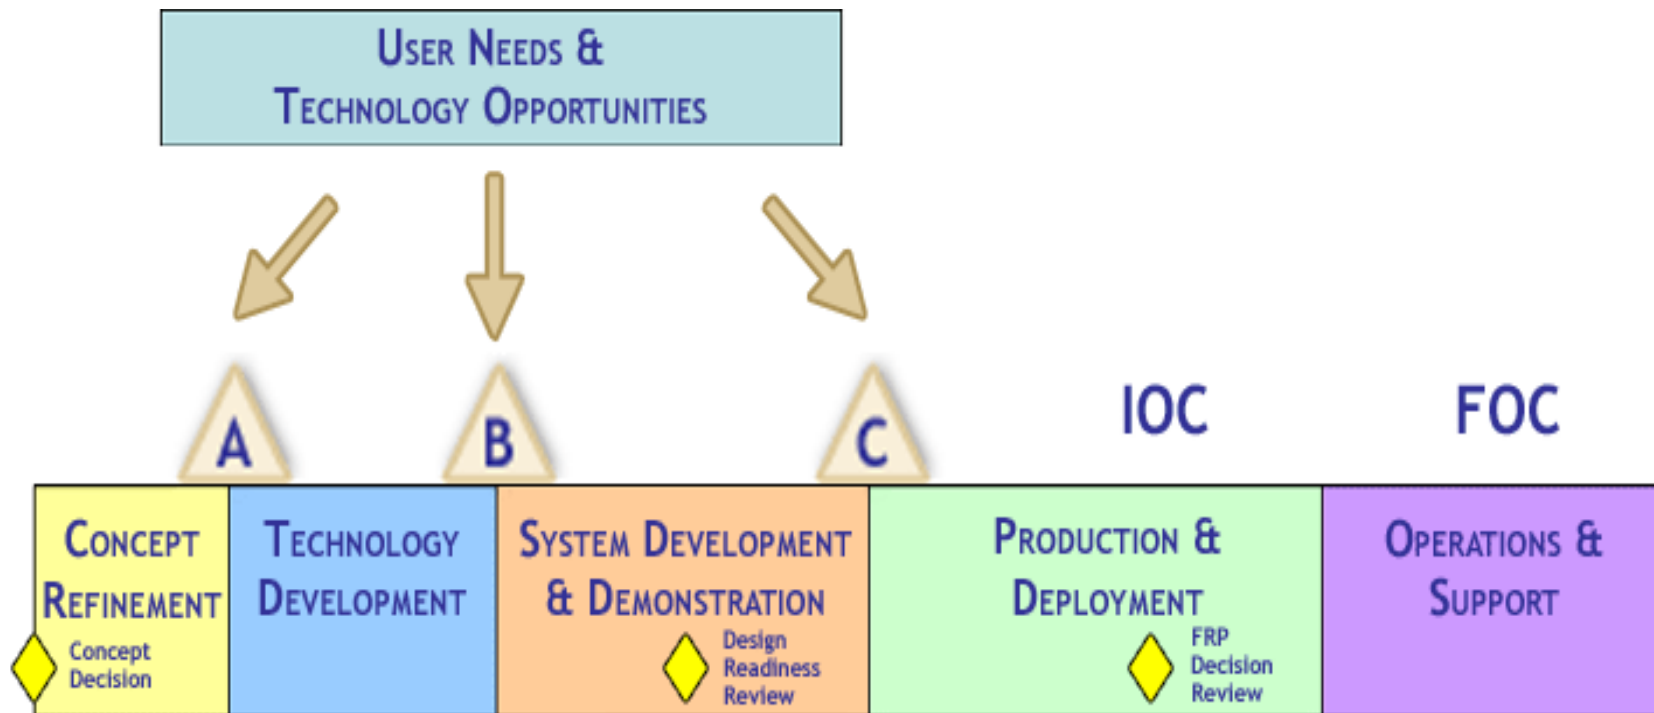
USER NEEDS & TECHNOLOGY OPPORTUNITIES

A

B

C

IOC

FOC

CONCEPT REFINEMENT

Concept Decision

TECHNOLOGY DEVELOPMENT

SYSTEM DEVELOPMENT & DEMONSTRATION

Design Readiness Review

PRODUCTION & DEPLOYMENT

FRP Decision Review

OPERATIONS & SUPPORT